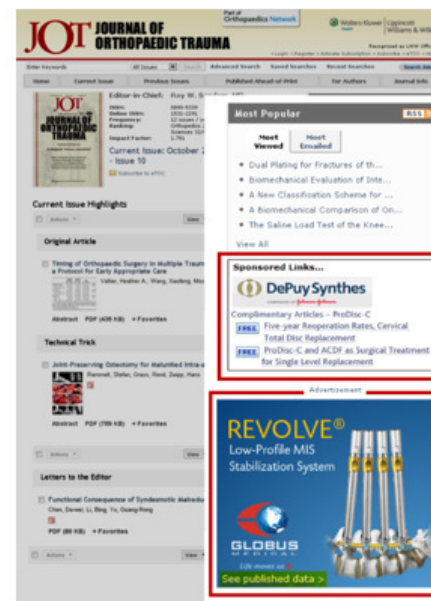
JOT JOURNAL OF ORTHOPAEDIC TRAUMA

Part of Orthopaedics Network

Wolters Kluwer | Lippincott Williams & Wilkins

Enter Keywords | All Issues | Search | Advanced Search | Saved Searches | Recent Searches

Home | Current Issue | Previous Issues | Published Ahead-of-Print | For Authors | Journal Info

Editor-in-Chief: Roy W. Sanders, MD

ISSN: 0890-5339
Online ISSN: 1531-2291
Frequency: 12 issues / year
Ranking: Orthopedics
Impact Factor: 1.791

Current Issue: October 2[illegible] - Issue 10

Subscribe to eTOC

Current Issue Highlights

Actions | View

Original Article

Timing of Orthopaedic Surgery in Multiple Traum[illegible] a Protocol for Early Appropriate Care

Vallier, Heather A.; Wang, Xiaofeng; Moo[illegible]

Abstract | PDF (408 KB) | + Favorites

Technical Trick

Joint-Preserving Osteotomy for Malunited Intra-a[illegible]

Rammelt, Stefan; Grass, René; Zwipp, Hans

Abstract | PDF (789 KB) | + Favorites

Actions | View

Letters to the Editor

Functional Consequence of Syndesmotic Malredu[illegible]

Chen, Dawei; Li, Bing; Yu, Guang-Rong

PDF (80 KB) | + Favorites

Actions | View

Most Popular

RSS

Most Viewed | Most Emailed

Dual Plating for Fractures of th...
Biomechanical Evaluation of Inte...
A New Classification Scheme for ...
A Biomechanical Comparison of On...
The Saline Load Test of the Knee...

View All

Sponsored Links...

DePuy Synthes

Complimentary Articles – ProDisc-C

FREE Five-year Reoperation Rates, Cervical Total Disc Replacement

FREE ProDisc-C and ACDF as Surgical Treatment for Single Level Replacement

Advertisement

REVOLVE®
Low-Profile MIS Stabilization System

GLOBUS MEDICAL

See published data >